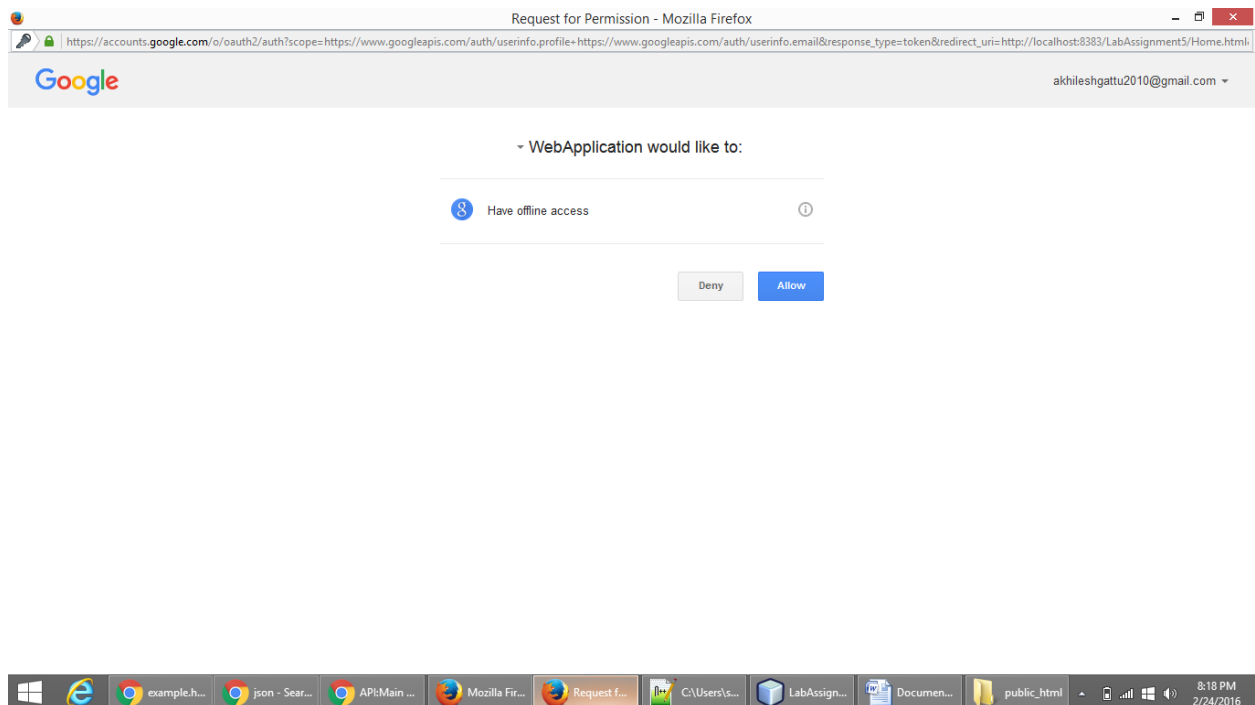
Request for Permission - Mozilla Firefox

https://accounts.google.com/o/oauth2/auth?scope=https://www.googleapis.com/auth/userinfo.profile+https://www.googleapis.com/auth/userinfo.email&response_type=token&redirect_uri=http://localhost:8383/LabAssignment5/Home.html&

Google

akhileshgattu2010@gmail.com

WebApplication would like to:

Have offline access

Deny

Allow

example.h...

json - Sear...

API:Main ...

Mozilla Fir...

Request f...

C:\Users\s...

LabAssign...

Documen...

public_html

8:18 PM
2/24/2016